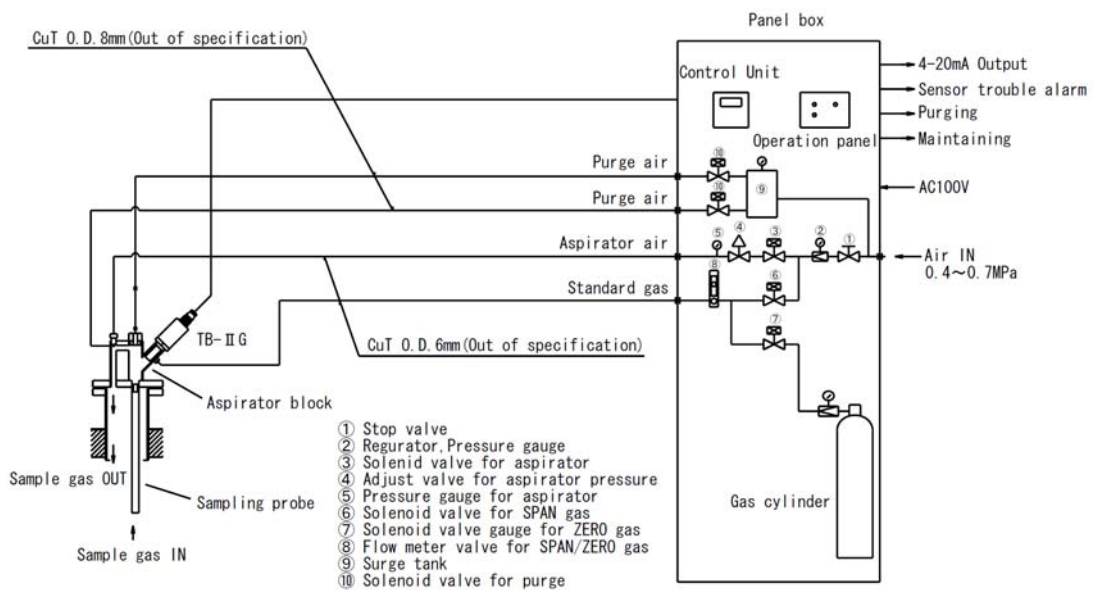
Panel box

CuT O.D.8mm(Out of specification)

Control Unit

4-20mA Output
Sensor trouble alarm
Purging
Maintaining

Operation panel

⑩
Purge air
⑩
Purge air
⑨

AC100V

⑤ ④ ③ ② ①
Aspirator air

Air IN
0.4～0.7MPa

⑧
Standard gas
⑥

⑦

TB-ⅡG

CuT O.D.6mm(Out of specification)

Aspirator block

① Stop valve
② Regurator,Pressure gauge
③ Solenid valve for aspirator
④ Adjust valve for aspirator pressure
⑤ Pressure gauge for aspirator
⑥ Solenoid valve for SPAN gas
⑦ Solenoid valve gauge for ZERO gas
⑧ Flow meter valve for SPAN/ZERO gas
⑨ Surge tank
⑩ Solenoid valve for purge

Sample gas OUT

Sampling probe

Gas cylinder

Sample gas IN